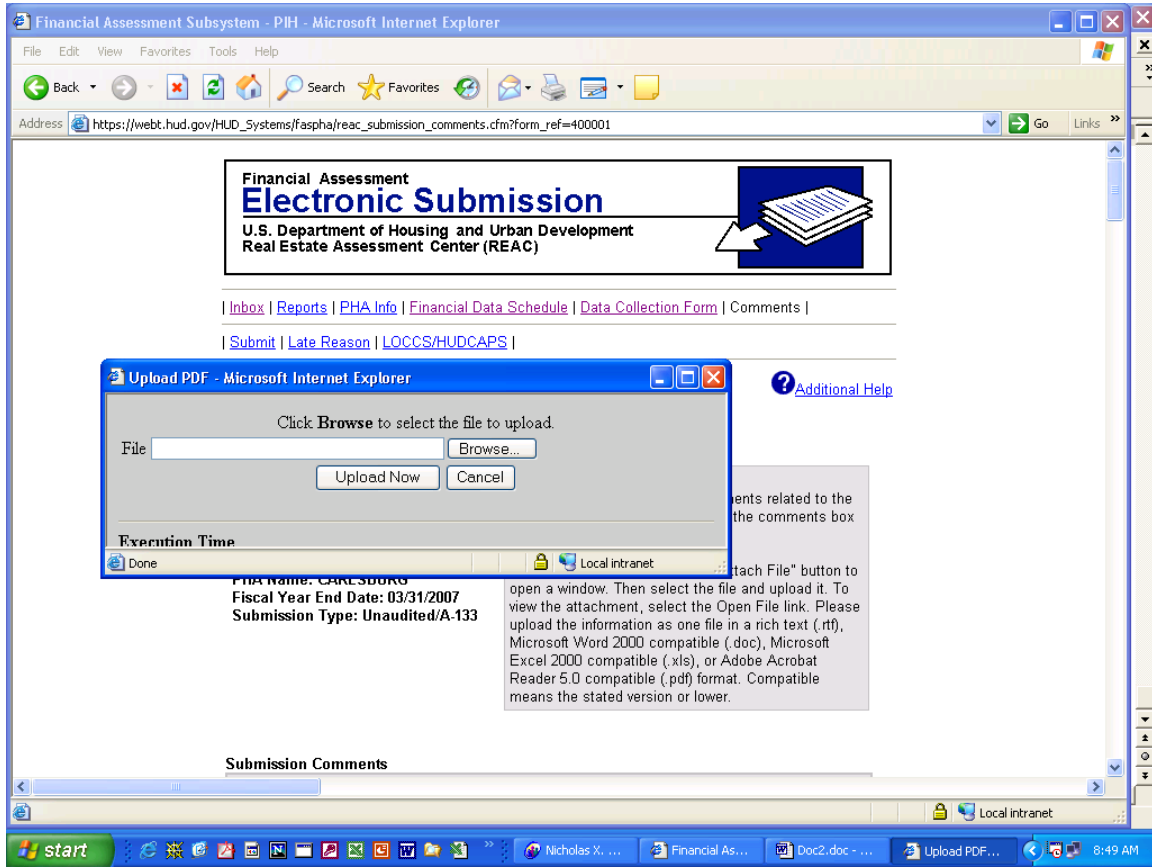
Financial Assessment Subsystem - PIH - Microsoft Internet Explorer

File Edit View Favorites Tools Help

Back Search Favorites

Address https://webt.hud.gov/HUD_Systems/faspha/reac_submission_comments.cfm?form_ref=400001 Go Links

Financial Assessment
Electronic Submission
U.S. Department of Housing and Urban Development
Real Estate Assessment Center (REAC)

| Inbox | Reports | PHA Info | Financial Data Schedule | Data Collection Form | Comments |

| Submit | Late Reason | LOCCS/HUDCAPS |

Additional Help

Upload PDF - Microsoft Internet Explorer

Click Browse to select the file to upload.

File Browse...

Upload Now Cancel

Execution Time

Done Local intranet

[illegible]ents related to the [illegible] the comments box

PHA Name: CARLSBURG
Fiscal Year End Date: 03/31/2007
Submission Type: Unaudited/A-133

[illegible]ttach File" button to open a window. Then select the file and upload it. To view the attachment, select the Open File link. Please upload the information as one file in a rich text (.rtf), Microsoft Word 2000 compatible (.doc), Microsoft Excel 2000 compatible (.xls), or Adobe Acrobat Reader 5.0 compatible (.pdf) format. Compatible means the stated version or lower.

Submission Comments

Local intranet

start Nicholas X. ... Financial As... Doc2.doc - ... Upload PDF... 8:49 AM